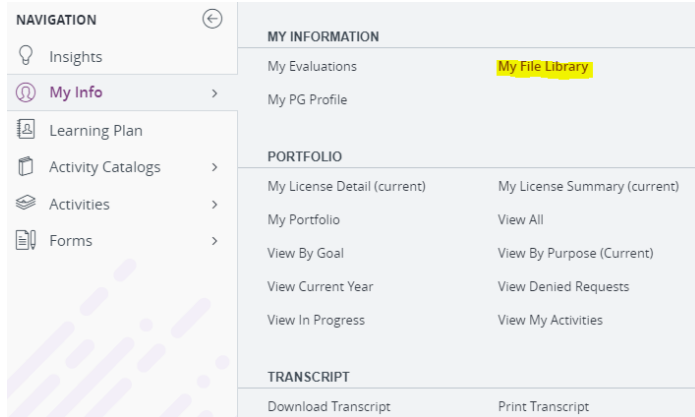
NAVIGATION

Insights

My Info

Learning Plan

Activity Catalogs

Activities

Forms

MY INFORMATION

My Evaluations

My File Library

My PG Profile

PORTFOLIO

My License Detail (current)

My License Summary (current)

My Portfolio

View All

View By Goal

View By Purpose (Current)

View Current Year

View Denied Requests

View In Progress

View My Activities

TRANSCRIPT

Download Transcript

Print Transcript